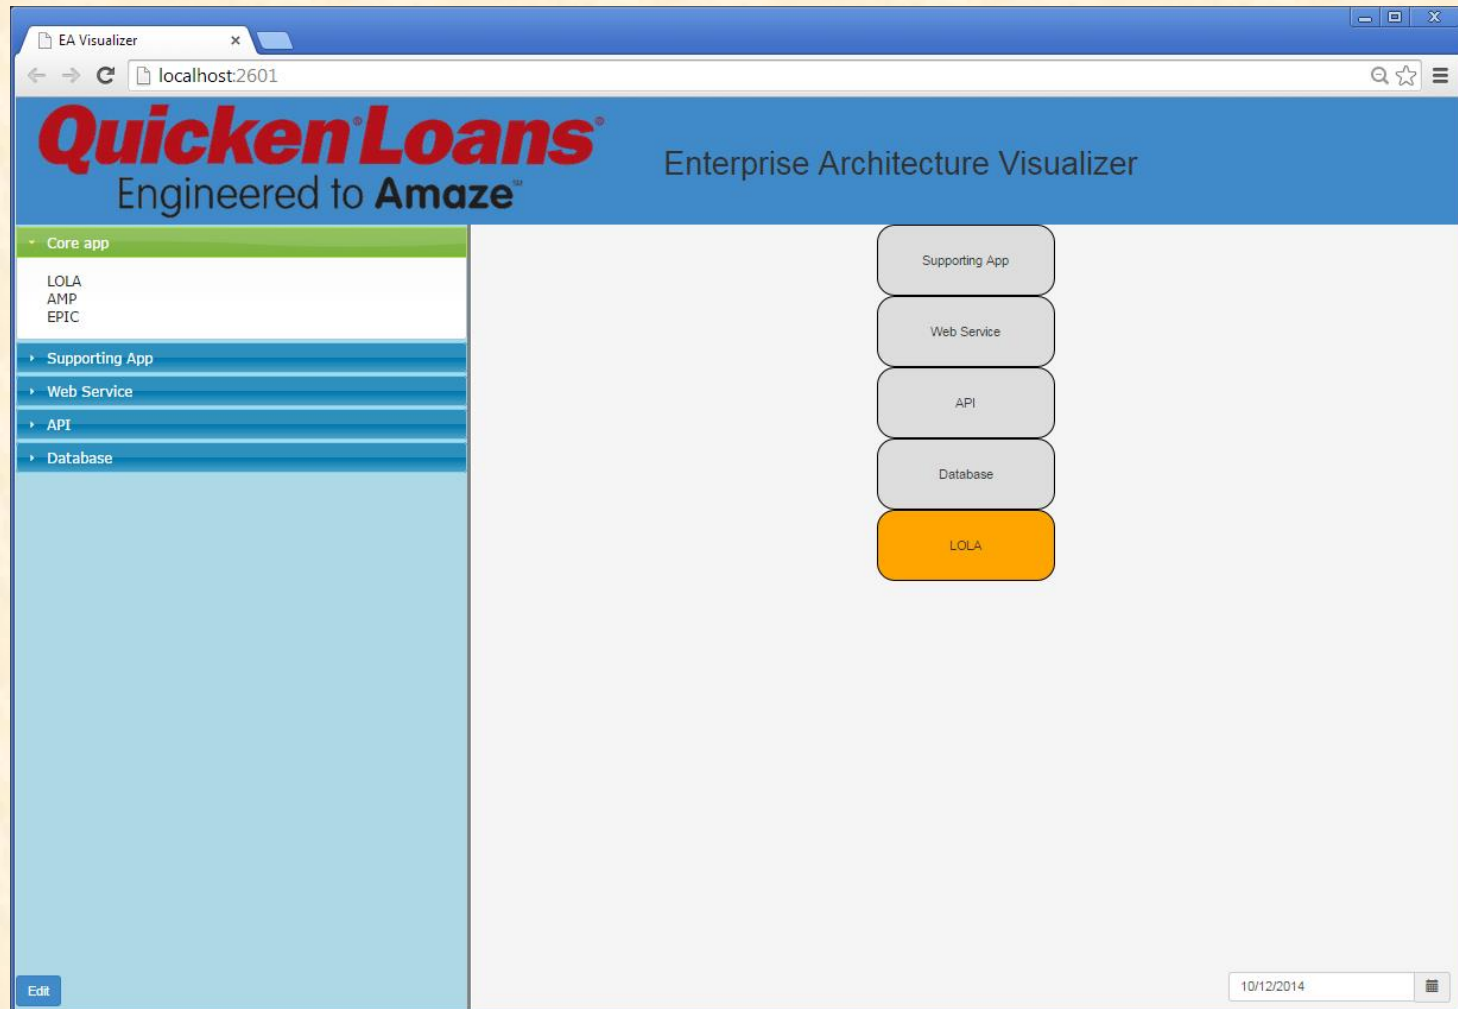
EA Visualizer ×

localhost:2601

Quicken Loans®
Engineered to Amaze℠

Enterprise Architecture Visualizer

Core app

LOLA
AMP
EPIC

Supporting App

Web Service

API

Database

Supporting App

Web Service

API

Database

LOLA

Edit

10/12/2014